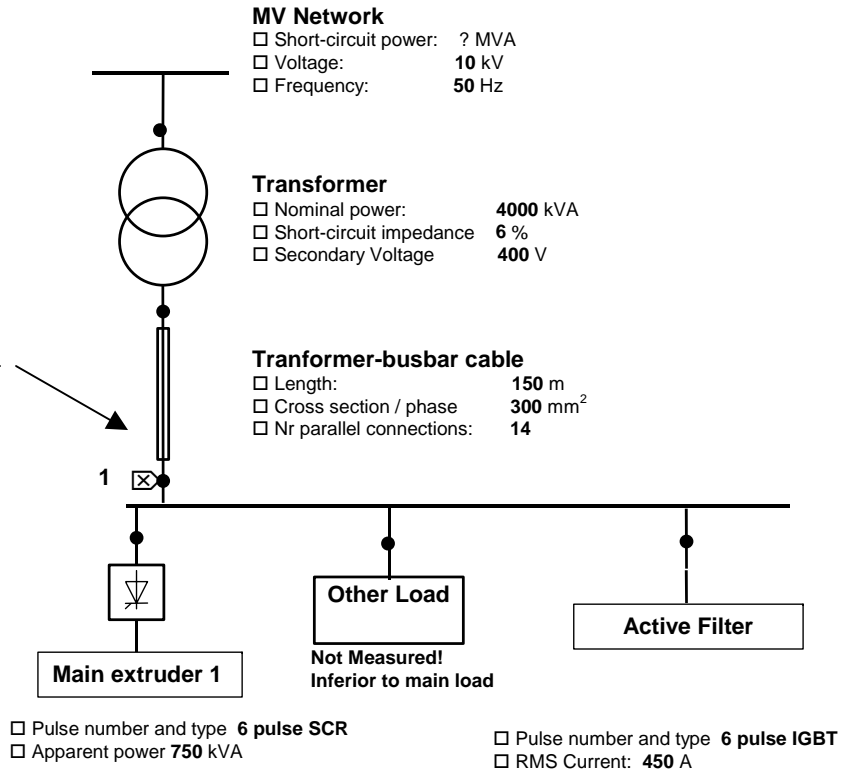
**MV Network**
☐ Short-circuit power: ? MVA
☐ Voltage: **10** kV
☐ Frequency: **50** Hz

**Transformer**
☐ Nominal power: **4000** kVA
☐ Short-circuit impedance **6** %
☐ Secondary Voltage **400** V

**Tranformer-busbar cable**
☐ Length: **150** m
☐ Cross section / phase **300** mm$^2$
☐ Nr parallel connections: **14**

1

Other Load

Active Filter

Main extruder 1

**Not Measured!**
**Inferior to main load**

☐ Pulse number and type **6 pulse SCR**
☐ Apparent power **750** kVA

☐ Pulse number and type **6 pulse IGBT**
☐ RMS Current: **450** A